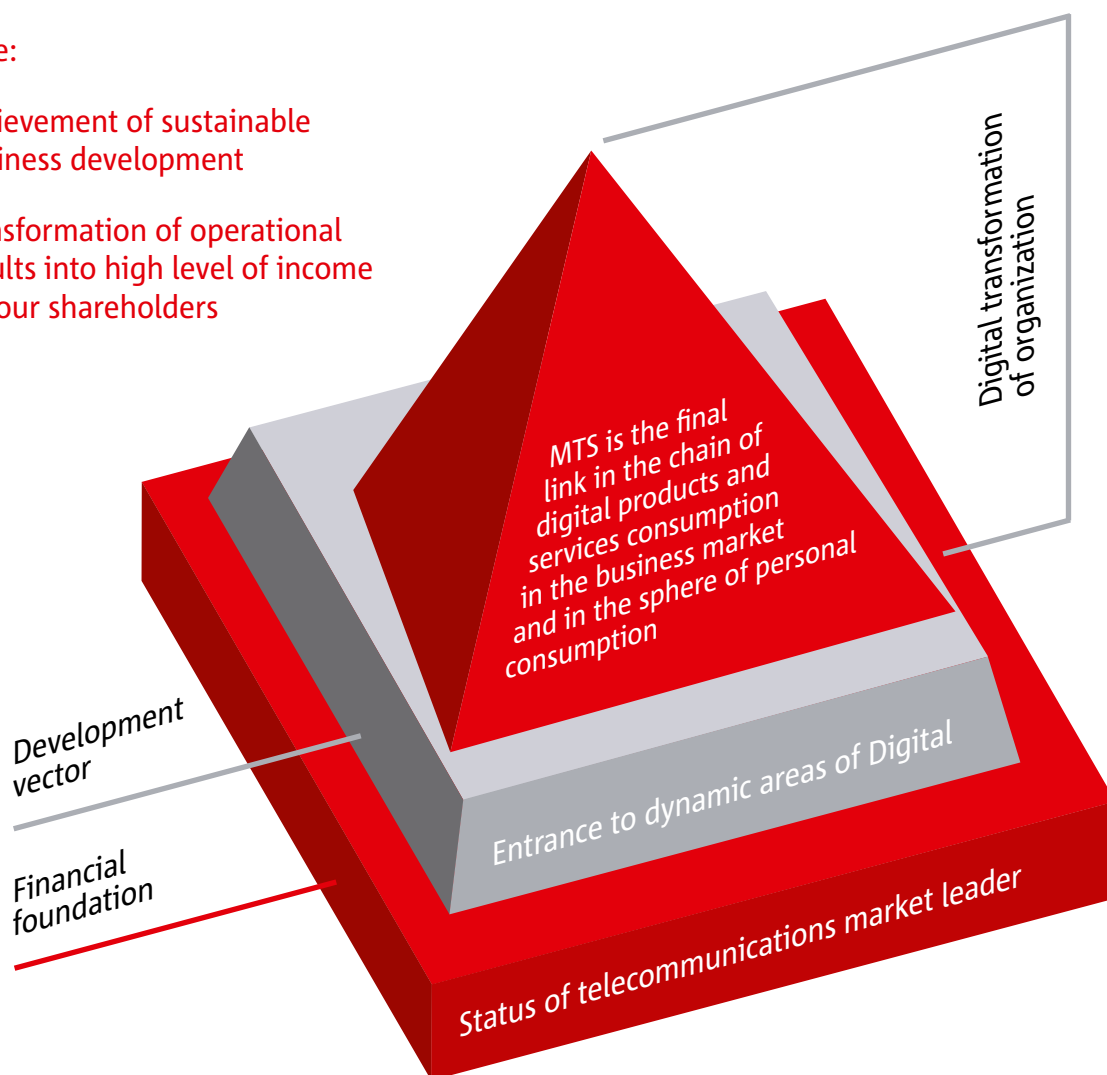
e:

ievement of sustainable iness development

sformation of operational ults into high level of income our shareholders

Digital transformation of organization

MTS is the final link in the chain of digital products and services consumption in the business market and in the sphere of personal consumption

Development vector

Financial foundation

Entrance to dynamic areas of Digital

Status of telecommunications market leader